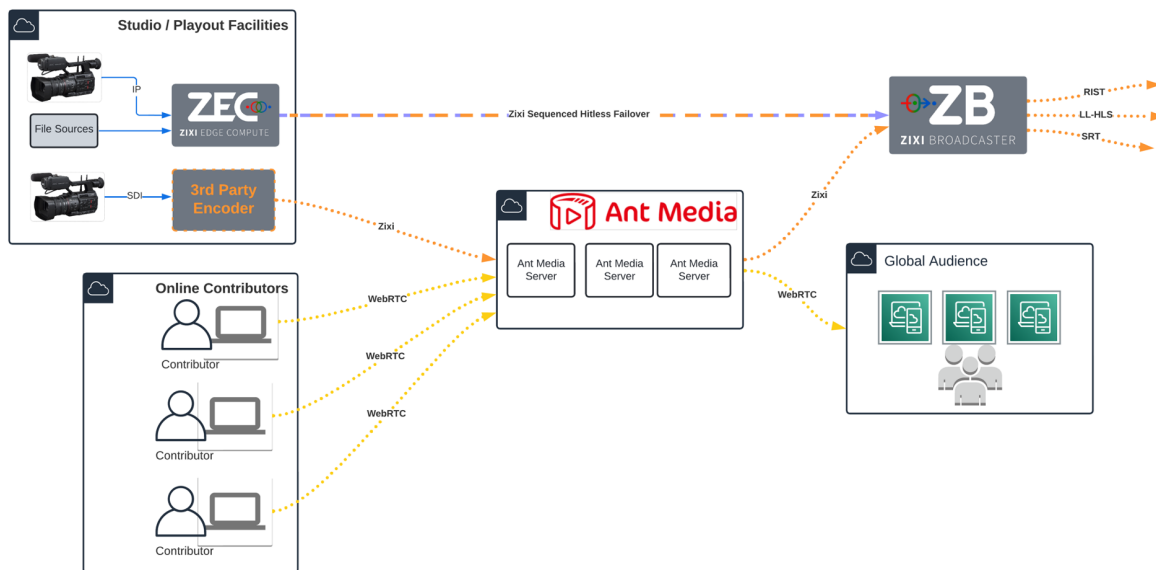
Studio / Playout Facilities

IP

ZEC
ZIXI EDGE COMPUTE

File Sources

SDI

3rd Party Encoder

Zixi Sequenced Hitless Failover

ZB
ZIXI BROADCASTER

RIST
LL-HLS
SRT

Zixi

Zixi

Ant Media

Ant Media Server
Ant Media Server
Ant Media Server

WebRTC

Global Audience

Online Contributors

WebRTC

Contributor

WebRTC

Contributor

WebRTC

Contributor